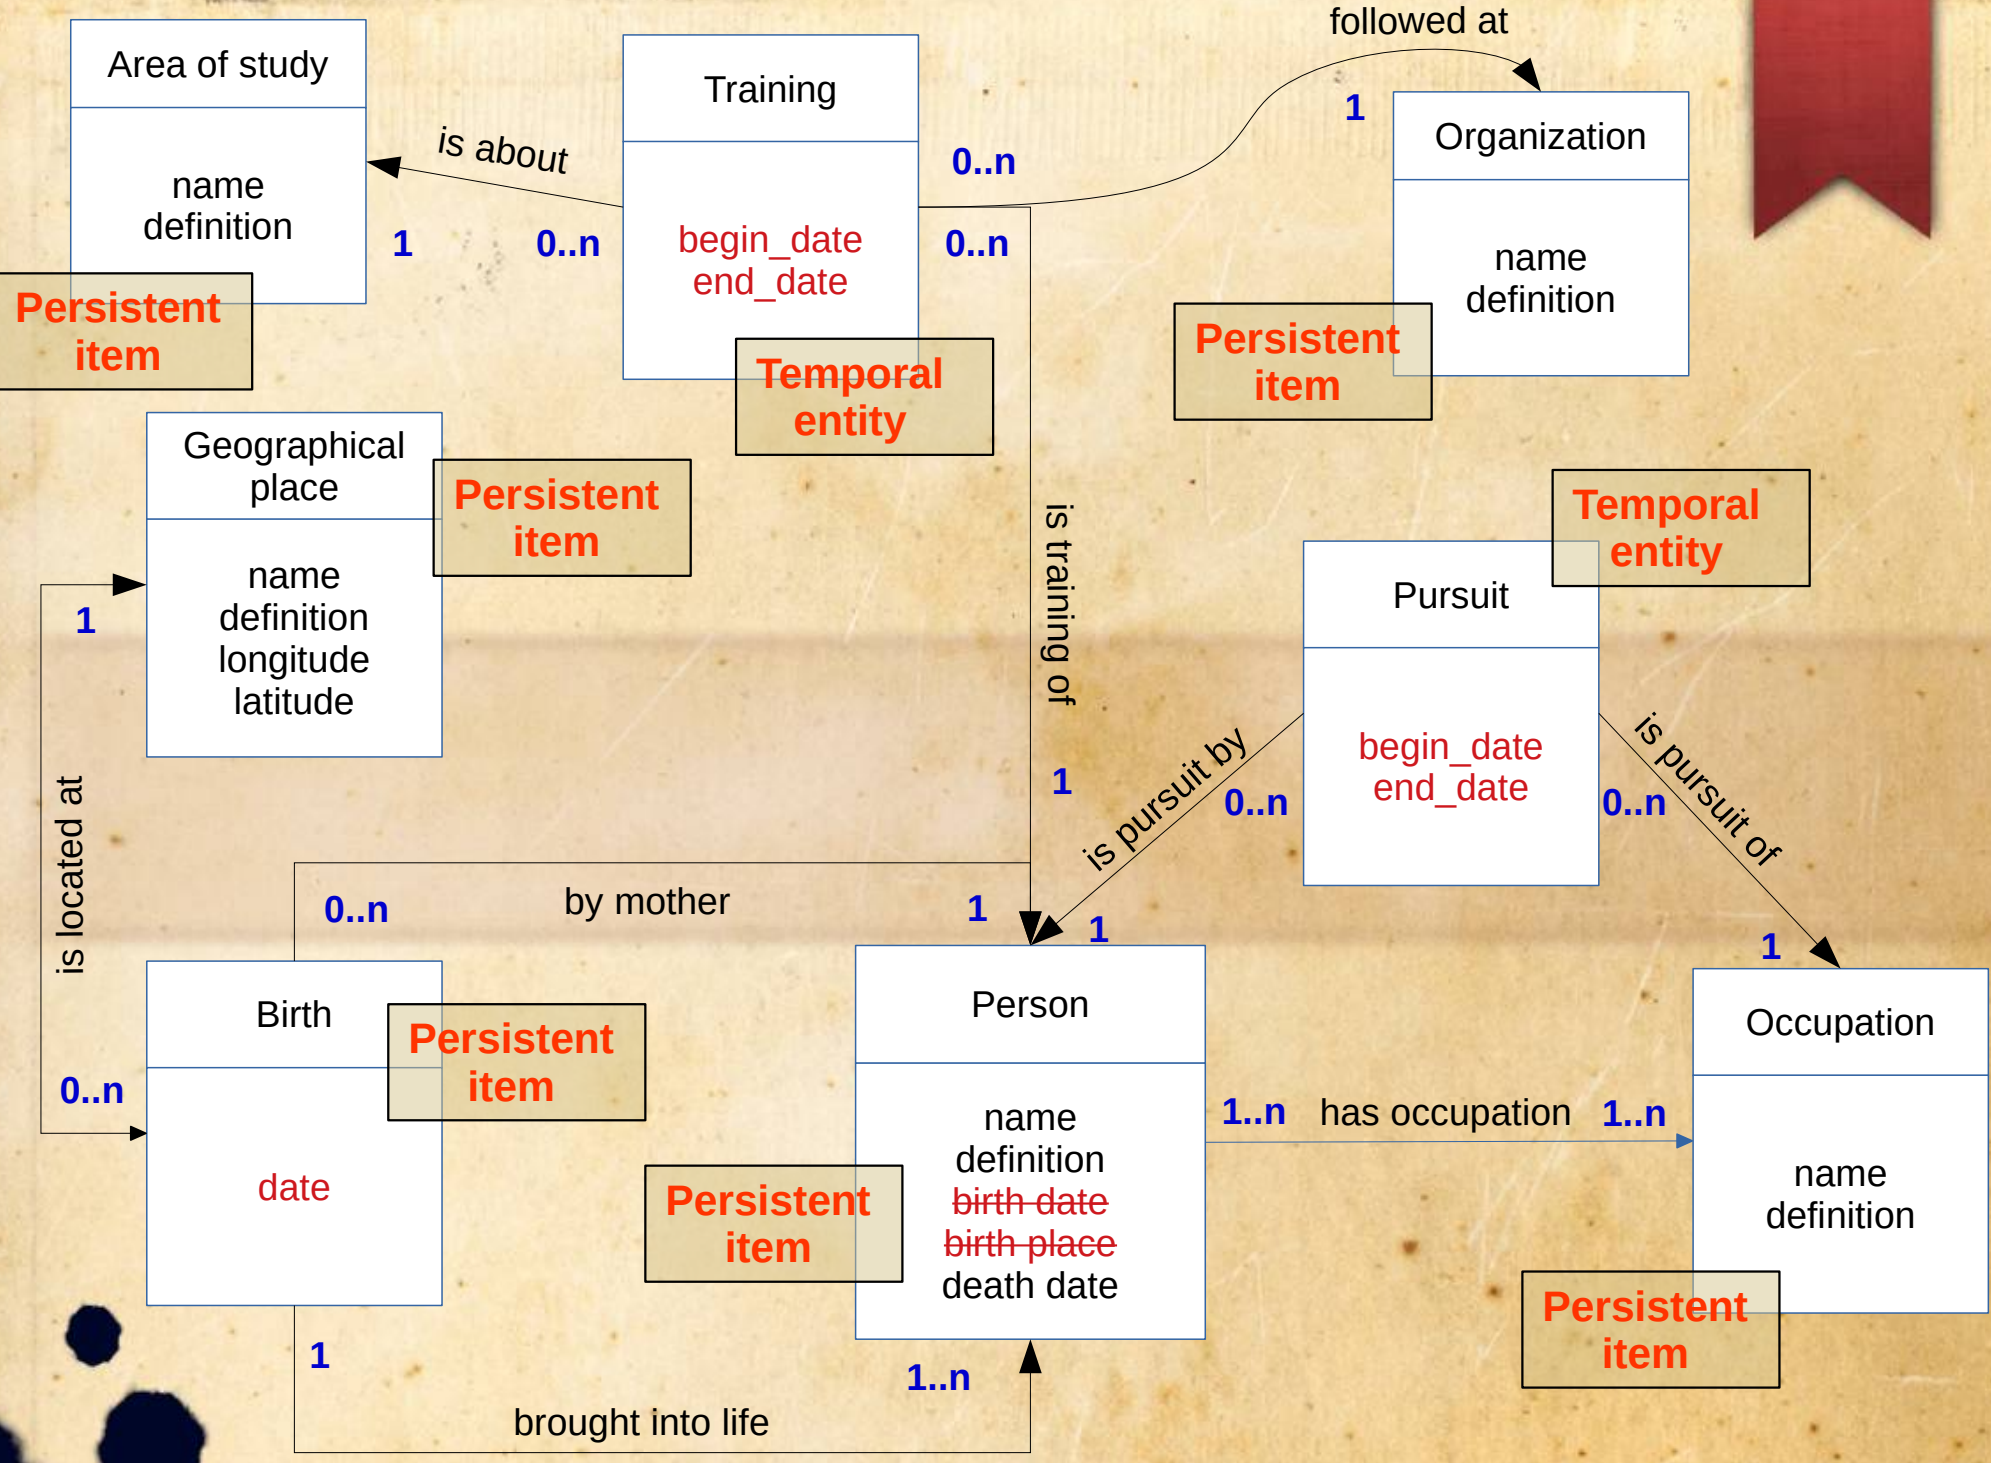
Area of study

name
definition

Persistent item

is about

1

0..n

Training

begin_date
end_date

Temporal entity

0..n

0..n

followed at

1

Organization

name
definition

Persistent item

Geographical place

name
definition
longitude
latitude

Persistent item

1

is training of

1

Temporal entity

Pursuit

begin_date
end_date

is pursuit by

0..n

0..n

is pursuit of

is located at

0..n

by mother

1

1

1

Birth

date

Persistent item

Person

name
definition
~~birth date~~
~~birth place~~
death date

Persistent item

1..n

has occupation

1..n

Occupation

name
definition

Persistent item

0..n

1

1..n

brought into life